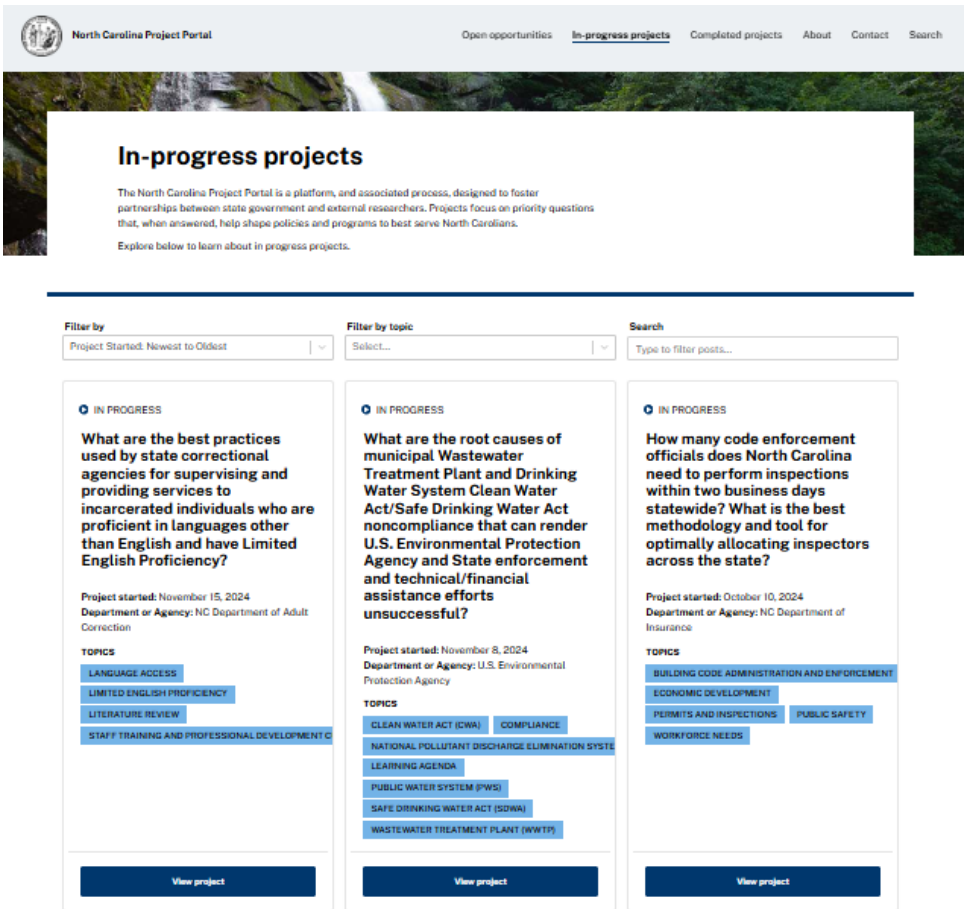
North Carolina Project Portal

Open opportunities In-progress projects Completed projects About Contact Search

In-progress projects

The North Carolina Project Portal is a platform, and associated process, designed to foster partnerships between state government and external researchers. Projects focus on priority questions that, when answered, help shape policies and programs to best serve North Carolians.

Explore below to learn about in progress projects.

Filter by
Project Started: Newest to Oldest

Filter by topic
Select...

Search
Type to filter posts...

IN PROGRESS

What are the best practices used by state correctional agencies for supervising and providing services to incarcerated individuals who are proficient in languages other than English and have Limited English Proficiency?

Project started: November 15, 2024
Department or Agency: NC Department of Adult Correction

TOPICS
LANGUAGE ACCESS
LIMITED ENGLISH PROFICIENCY
LITERATURE REVIEW
STAFF TRAINING AND PROFESSIONAL DEVELOPMENT C

View project

IN PROGRESS

What are the root causes of municipal Wastewater Treatment Plant and Drinking Water System Clean Water Act/Safe Drinking Water Act noncompliance that can render U.S. Environmental Protection Agency and State enforcement and technical/financial assistance efforts unsuccessful?

Project started: November 8, 2024
Department or Agency: U.S. Environmental Protection Agency

TOPICS
CLEAN WATER ACT (CWA)
COMPLIANCE
NATIONAL POLLUTANT DISCHARGE ELIMINATION SYSTE
LEARNING AGENDA
PUBLIC WATER SYSTEM (PWS)
SAFE DRINKING WATER ACT (SDWA)
WASTEWATER TREATMENT PLANT (WWTP)

View project

IN PROGRESS

How many code enforcement officials does North Carolina need to perform inspections within two business days statewide? What is the best methodology and tool for optimally allocating inspectors across the state?

Project started: October 10, 2024
Department or Agency: NC Department of Insurance

TOPICS
BUILDING CODE ADMINISTRATION AND ENFORCEMENT
ECONOMIC DEVELOPMENT
PERMITS AND INSPECTIONS
PUBLIC SAFETY
WORKFORCE NEEDS

View project